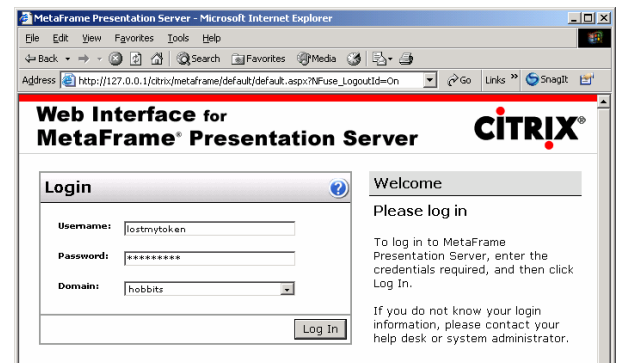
MetaFrame Presentation Server - Microsoft Internet Explorer

File Edit View Favorites Tools Help

Back Search Favorites Media

Address http://127.0.0.1/citrix/metaframe/default/default.aspx?NFuse_LogoutId=On Go Links » SnagIt

Web Interface for MetaFrame® Presentation Server

CiTRIX®

Login

Username: lostmytoken

Password: *********

Domain: hobbits

Log In

Welcome

Please log in

To log in to MetaFrame Presentation Server, enter the credentials required, and then click Log In.

If you do not know your login information, please contact your help desk or system administrator.